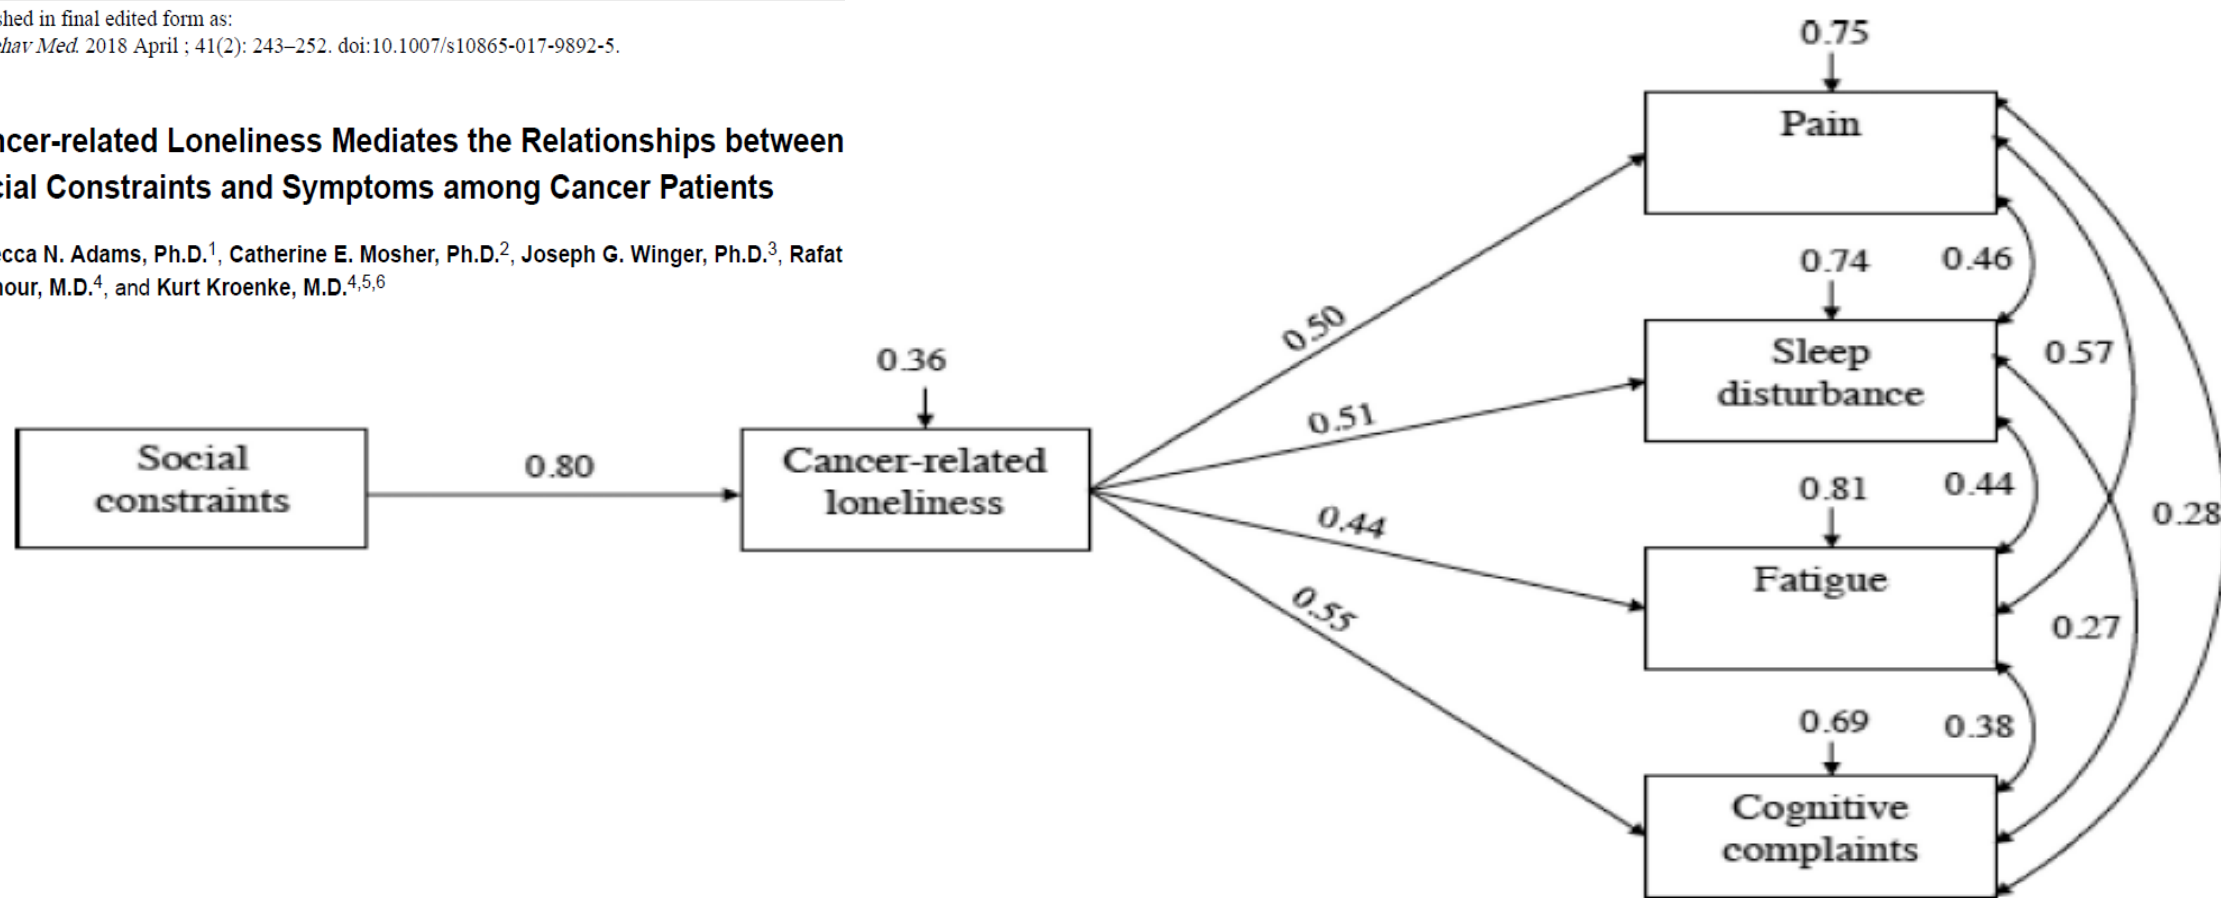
shed in final edited form as:
hav Med. 2018 April ; 41(2): 243–252. doi:10.1007/s10865-017-9892-5.

ncer-related Loneliness Mediates the Relationships between cial Constraints and Symptoms among Cancer Patients

ecca N. Adams, Ph.D.$^1$, Catherine E. Mosher, Ph.D.$^2$, Joseph G. Winger, Ph.D.$^3$, Rafat hour, M.D.$^4$, and Kurt Kroenke, M.D.$^{4,5,6}$

0.75

Pain

0.74

0.46

Sleep disturbance

0.57

0.36

0.50

0.51

Social constraints

0.80

Cancer-related loneliness

0.81

0.44

0.28

0.44

Fatigue

0.55

0.27

0.69

0.38

Cognitive complaints